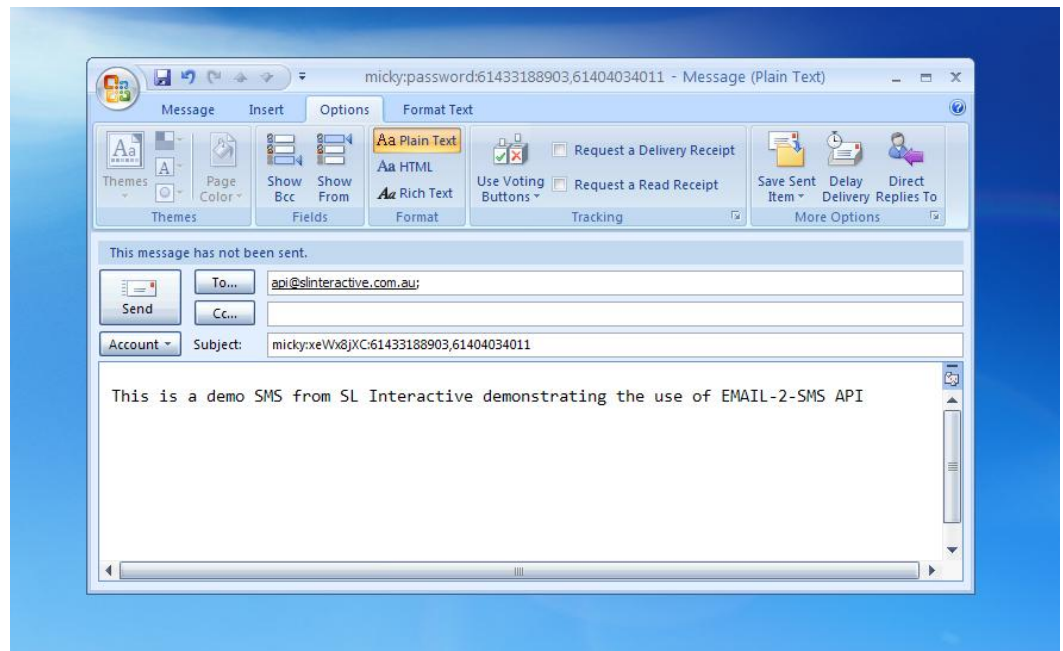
micky:password:61433188903,61404034011 - Message (Plain Text)

Message Insert Options Format Text

Themes
Page Color
Themes

Show Bcc
Show From
Fields

Aa Plain Text
Aa HTML
Aa Rich Text
Format

Use Voting Buttons
Request a Delivery Receipt
Request a Read Receipt
Tracking

Save Sent Item
Delay Delivery
Direct Replies To
More Options

This message has not been sent.

Send
To...
api@slinteractive.com.au;
Cc...
Account
Subject:
micky:xeWx8jXC:61433188903,61404034011

This is a demo SMS from SL Interactive demonstrating the use of EMAIL-2-SMS API